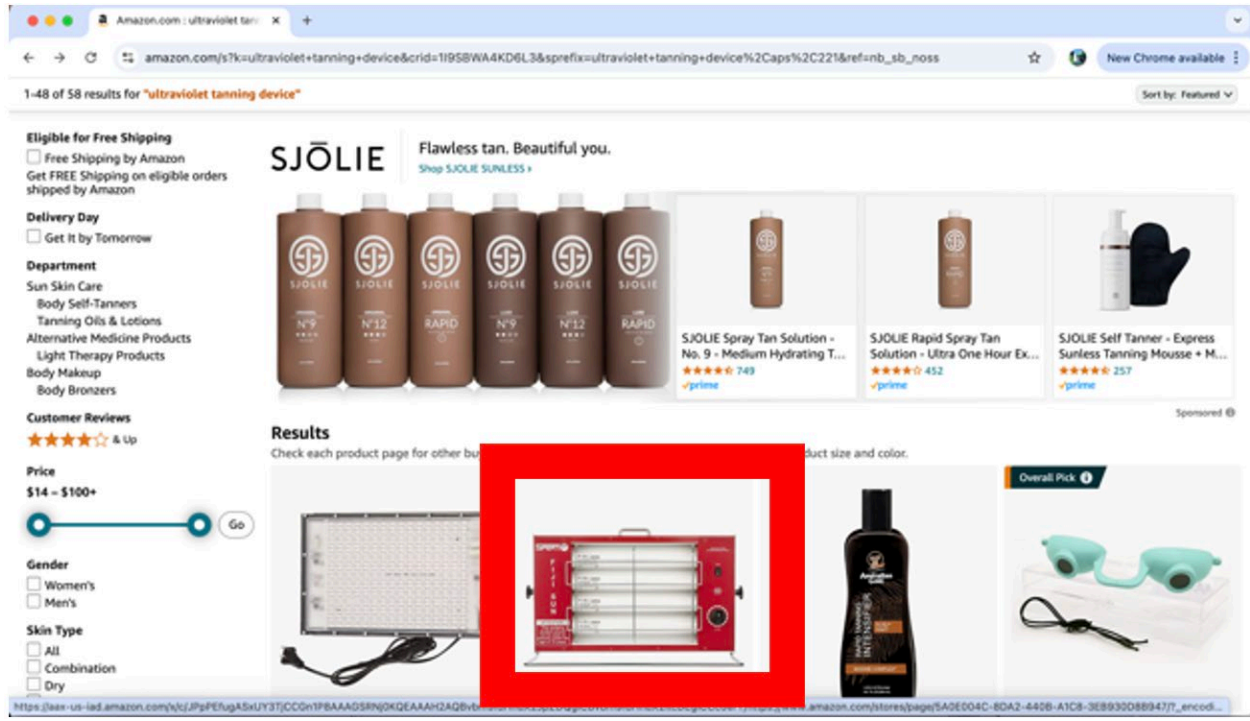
Amazon.com : ultraviolet tan

amazon.com/s?k=ultraviolet+tanning+device&crid=1I9SBWA4KD6L3&sprefix=ultraviolet+tanning+device%2Caps%2C221&ref=nb_sb_noss

New Chrome available

1-48 of 58 results for "ultraviolet tanning device"

Sort by: Featured

Eligible for Free Shipping
Free Shipping by Amazon
Get FREE Shipping on eligible orders shipped by Amazon

Delivery Day
Get It by Tomorrow

Department
Sun Skin Care
Body Self-Tanners
Tanning Oils & Lotions
Alternative Medicine Products
Light Therapy Products
Body Makeup
Body Bronzers

Customer Reviews
& Up

Price
$14 – $100+
Go

Gender
Women's
Men's

Skin Type
All
Combination
Dry

SJŌLIE

Flawless tan. Beautiful you.
Shop SJOLIE SUNLESS ›

SJOLIE
N°9
SJOLIE
N°12
SJOLIE
RAPID
SJOLIE
N°9
SJOLIE
N°12
SJOLIE
RAPID

SJOLIE Spray Tan Solution - No. 9 - Medium Hydrating T...
749
prime

SJOLIE Rapid Spray Tan Solution - Ultra One Hour Ex...
452
prime

SJOLIE Self Tanner - Express Sunless Tanning Mousse + M...
257
prime

Sponsored

Results
Check each product page for other bu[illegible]duct size and color.

Overall Pick

https://aax-us-iad.amazon.com/x/c/JPpPEfugASxUY3TjCCGn1PBAAAGSRN0KQEAAAH2AQBvb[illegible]www.amazon.com/stores/page/5A0E004C-8DA2-440B-A1C8-3EB930D8B947/?_encodi...